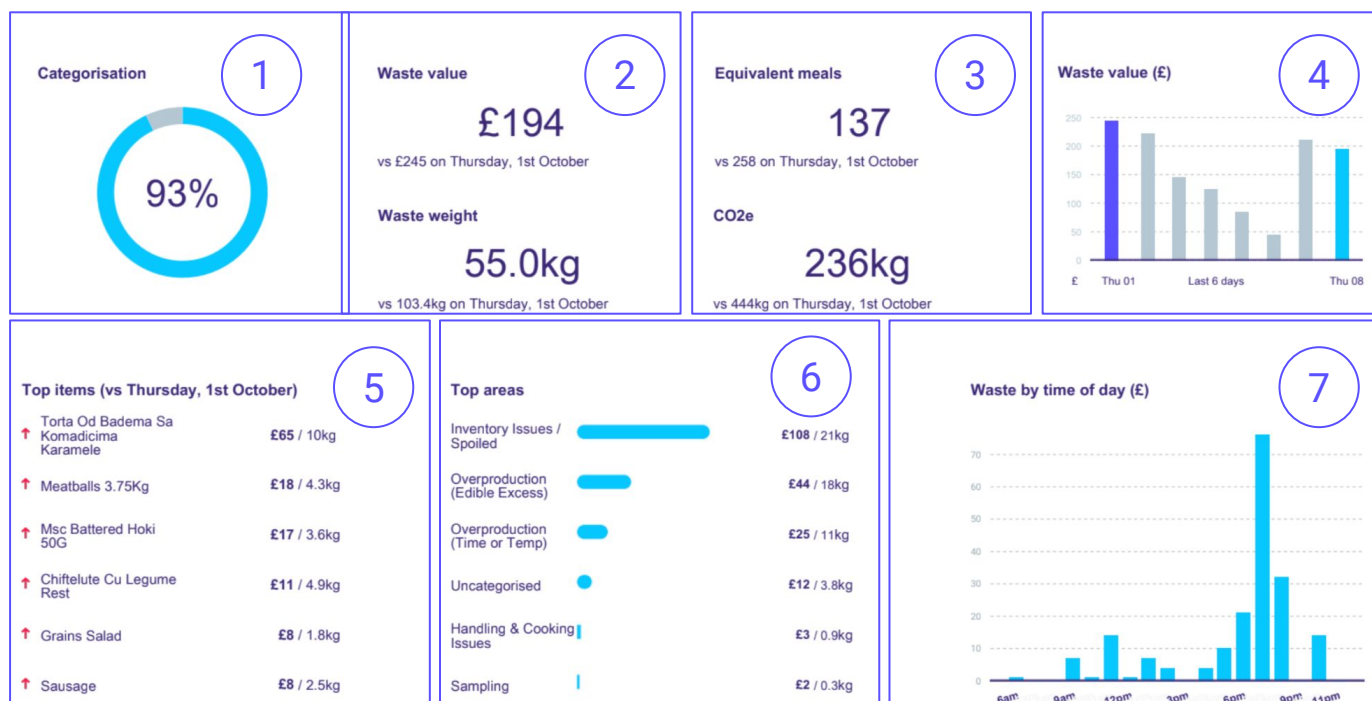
Categorisation

1

93%

Waste value

2

£194

vs £245 on Thursday, 1st October

Waste weight

55.0kg

vs 103.4kg on Thursday, 1st October

Equivalent meals

3

137

vs 258 on Thursday, 1st October

CO2e

236kg

vs 444kg on Thursday, 1st October

Waste value (£)

4

250
200
150
100
50
0

£ Thu 01 Last 6 days Thu 08

Top items (vs Thursday, 1st October)

5

| | |
|---|---|
| Torta Od Badema Sa Komadicima Karamele | **£65** / 10kg |
| Meatballs 3.75Kg | **£18** / 4.3kg |
| Msc Battered Hoki 50G | **£17** / 3.6kg |
| Chiftelute Cu Legume Rest | **£11** / 4.9kg |
| Grains Salad | **£8** / 1.8kg |
| Sausage | **£8** / 2.5kg |

Top areas

6

| | |
|---|---|
| Inventory Issues / Spoiled | **£108** / 21kg |
| Overproduction (Edible Excess) | **£44** / 18kg |
| Overproduction (Time or Temp) | **£25** / 11kg |
| Uncategorised | **£12** / 3.8kg |
| Handling & Cooking Issues | **£3** / 0.9kg |
| Sampling | **£2** / 0.3kg |

Waste by time of day (£)

7

70
60
50
40
30
20
10
0

6am 9am 12pm 3pm 6pm 9pm 11pm